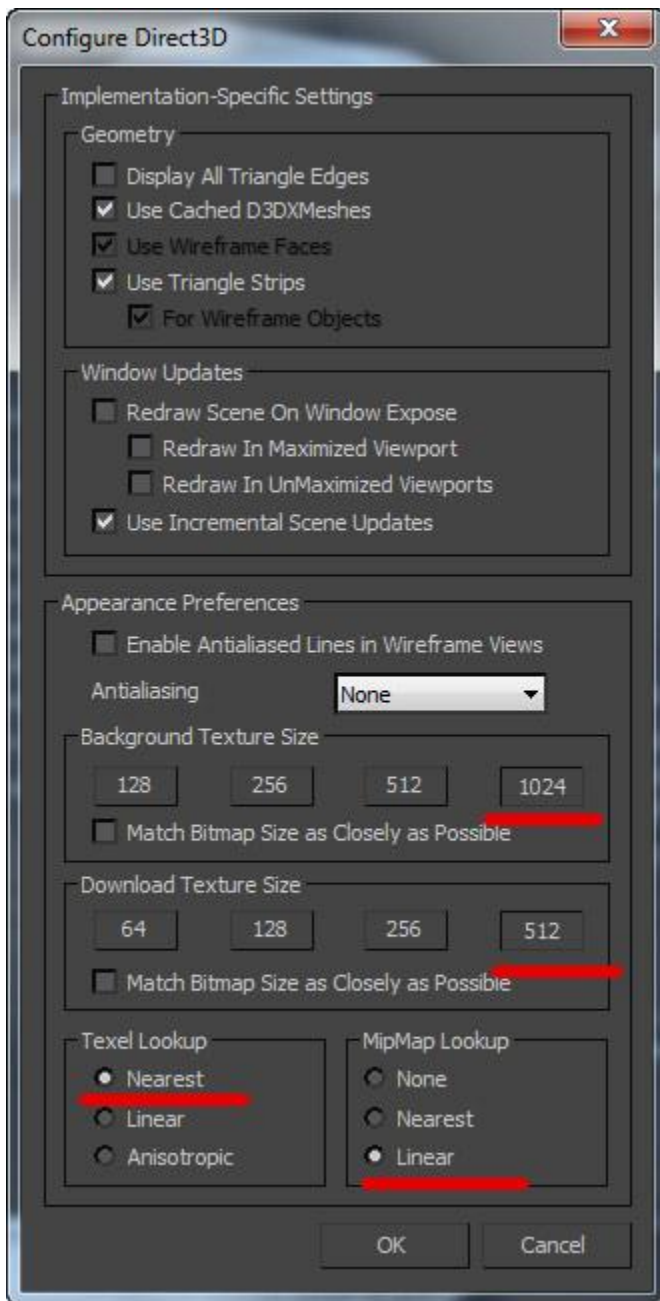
Configure Direct3D

Implementation-Specific Settings

Geometry

Display All Triangle Edges

Use Cached D3DXMeshes

Use Wireframe Faces

Use Triangle Strips

For Wireframe Objects

Window Updates

Redraw Scene On Window Expose

Redraw In Maximized Viewport

Redraw In UnMaximized Viewports

Use Incremental Scene Updates

Appearance Preferences

Enable Antialiased Lines in Wireframe Views

Antialiasing None

Background Texture Size

| 128 | 256 | 512 | 1024 |
|---|---|---|---|

Match Bitmap Size as Closely as Possible

Download Texture Size

| 64 | 128 | 256 | 512 |
|---|---|---|---|

Match Bitmap Size as Closely as Possible

Texel Lookup

Nearest

Linear

Anisotropic

MipMap Lookup

None

Nearest

Linear

OK

Cancel